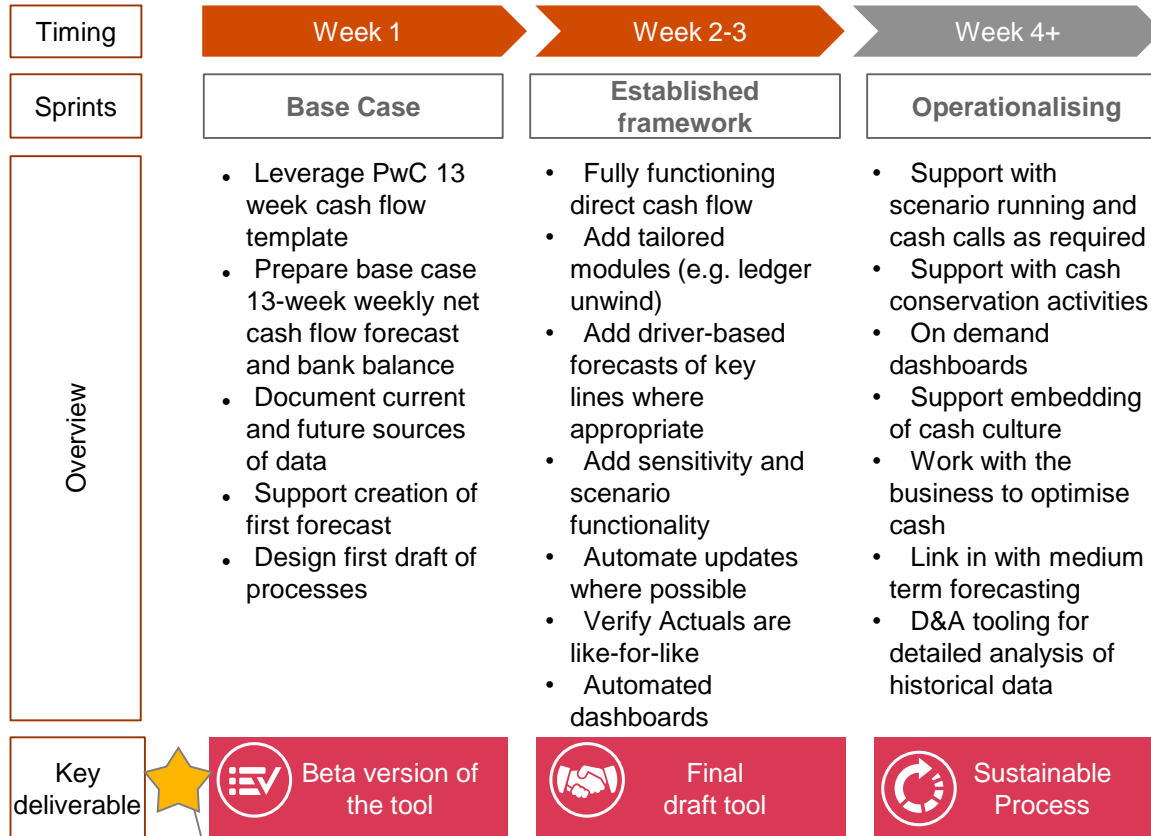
Timing

Week 1

Week 2-3

Week 4+

Sprints

Base Case

Established framework

Operationalising

Overview

- Leverage PwC 13 week cash flow template
- Prepare base case 13-week weekly net cash flow forecast and bank balance
- Document current and future sources of data
- Support creation of first forecast
- Design first draft of processes

- Fully functioning direct cash flow
- Add tailored modules (e.g. ledger unwind)
- Add driver-based forecasts of key lines where appropriate
- Add sensitivity and scenario functionality
- Automate updates where possible
- Verify Actuals are like-for-like
- Automated dashboards

- Support with scenario running and cash calls as required
- Support with cash conservation activities
- On demand dashboards
- Support embedding of cash culture
- Work with the business to optimise cash
- Link in with medium term forecasting
- D&A tooling for detailed analysis of historical data

Key deliverable

Beta version of the tool

Final draft tool

Sustainable Process